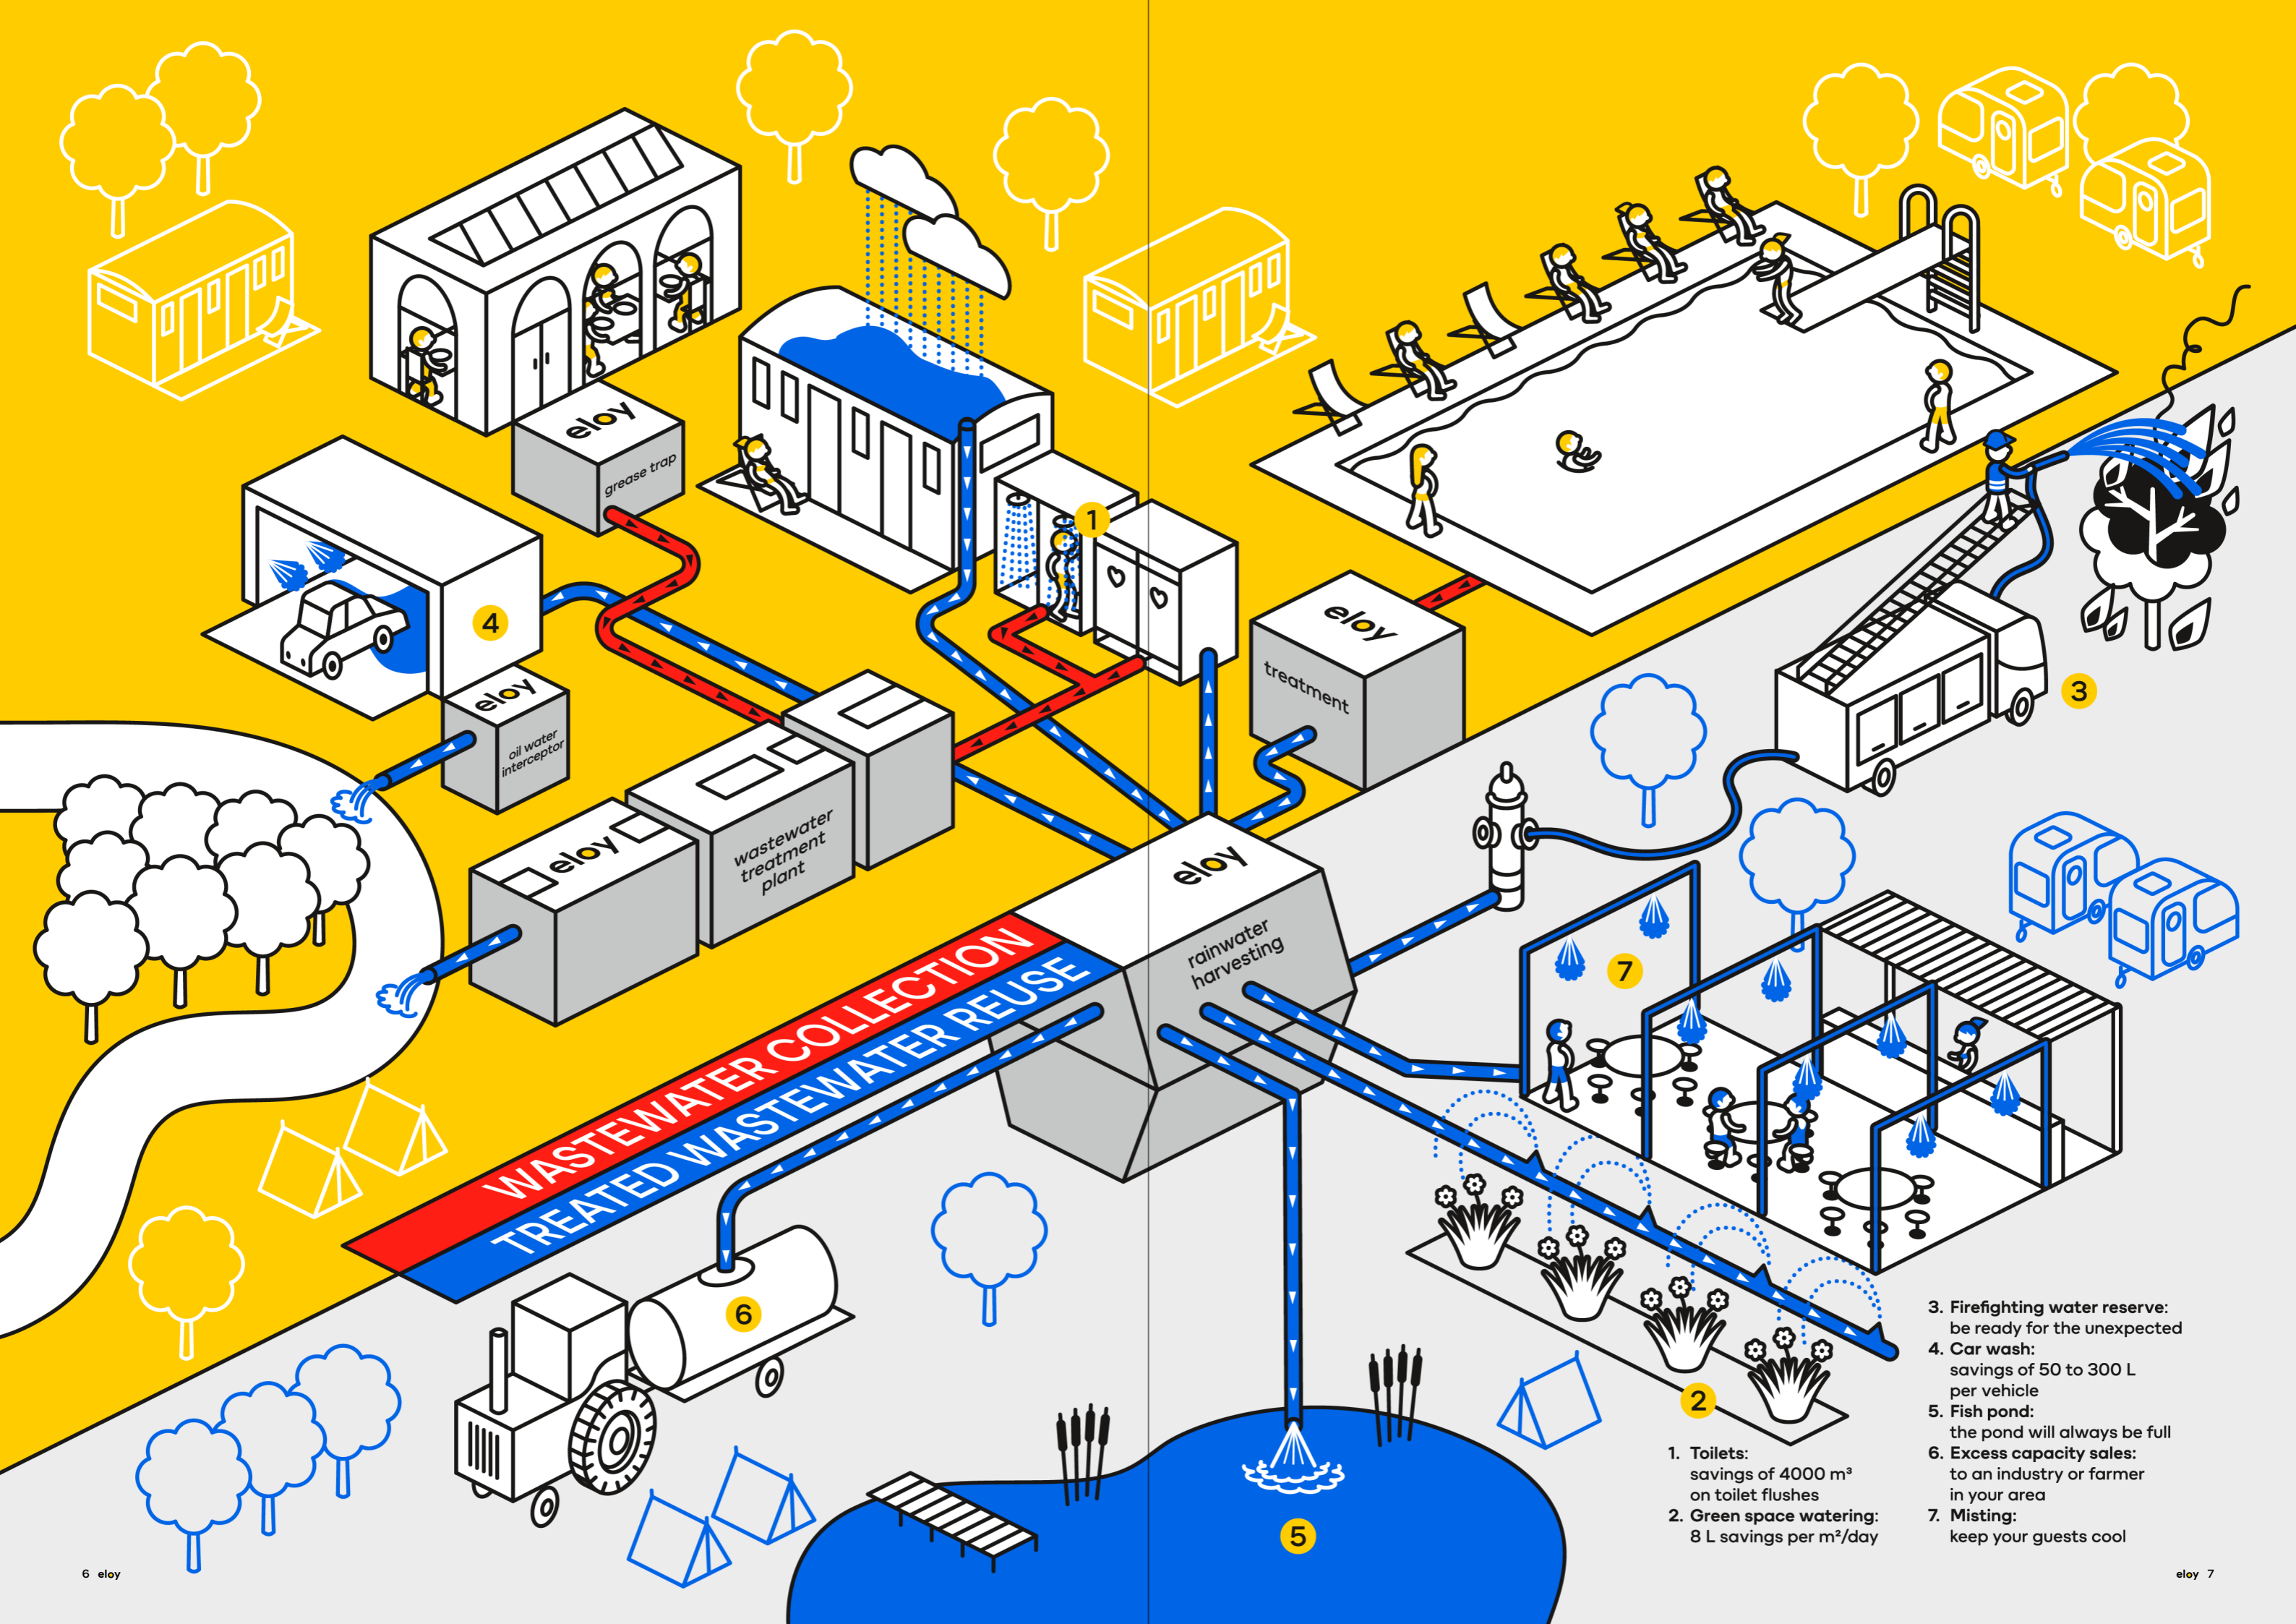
eloy
grease trap

4

eloy
oil water interceptor

1

eloy
treatment

3

eloy

wastewater treatment plant

eloy
rainwater harvesting

WASTEWATER COLLECTION
TREATED WASTEWATER REUSE

7

6

2

5

1. Toilets:
savings of 4000 m³ on toilet flushes
2. Green space watering:
8 L savings per m²/day

3. Firefighting water reserve:
be ready for the unexpected
4. Car wash:
savings of 50 to 300 L per vehicle
5. Fish pond:
the pond will always be full
6. Excess capacity sales:
to an industry or farmer in your area
7. Misting:
keep your guests cool

6 eloy

eloy 7